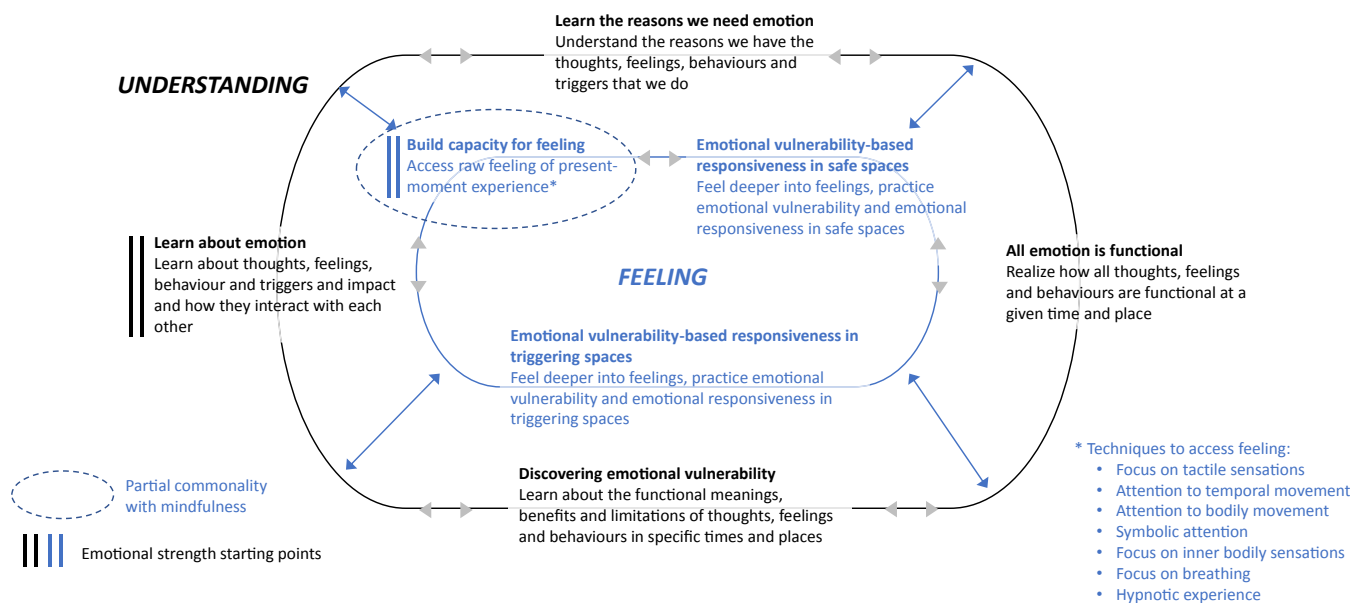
UNDERSTANDING

Learn the reasons we need emotion
Understand the reasons we have the thoughts, feelings, behaviours and triggers that we do

Build capacity for feeling
Access raw feeling of present-moment experience*

Emotional vulnerability-based responsiveness in safe spaces
Feel deeper into feelings, practice emotional vulnerability and emotional responsiveness in safe spaces

Learn about emotion
Learn about thoughts, feelings, behaviour and triggers and impact and how they interact with each other

FEELING

All emotion is functional
Realize how all thoughts, feelings and behaviours are functional at a given time and place

Emotional vulnerability-based responsiveness in triggering spaces
Feel deeper into feelings, practice emotional vulnerability and emotional responsiveness in triggering spaces

* Techniques to access feeling:
• Focus on tactile sensations
• Attention to temporal movement
• Attention to bodily movement
• Symbolic attention
• Focus on inner bodily sensations
• Focus on breathing
• Hypnotic experience

Discovering emotional vulnerability
Learn about the functional meanings, benefits and limitations of thoughts, feelings and behaviours in specific times and places

Partial commonality with mindfulness

Emotional strength starting points